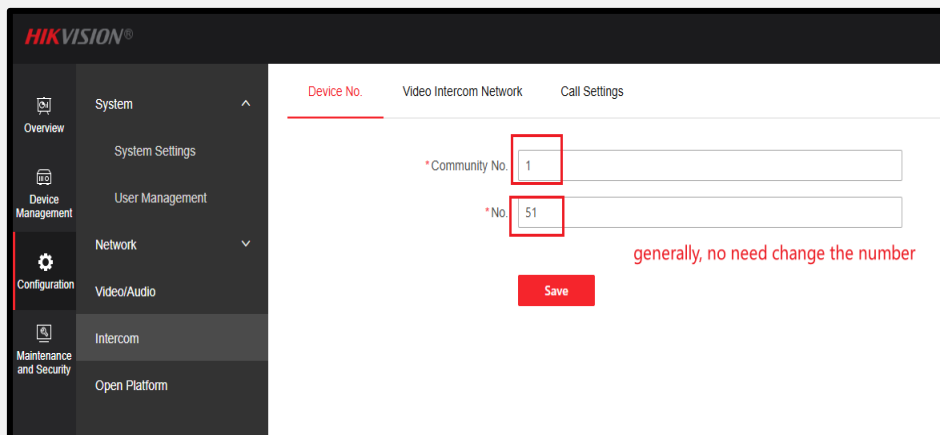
HIKVISION®

Overview

Device Management

Configuration

Maintenance and Security

System

System Settings

User Management

Network

Video/Audio

Intercom

Open Platform

Device No.

Video Intercom Network

Call Settings

*Community No. 1

*No. 51

generally, no need change the number

Save